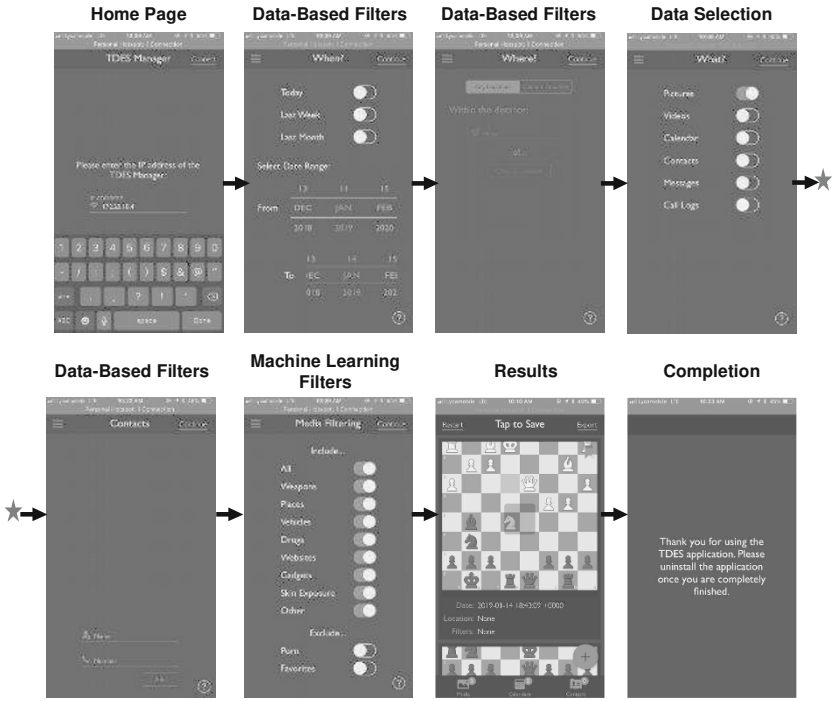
Home Page

Personal Hotspot: 1 Connection

TDES Manager

Connect

Please enter the IP address of the TDES Manager:

IP ADDRESS

172.20.10.4

1 2 3 4 5 6 7 8 9 0

- / : ; ( ) $ & @ "

. , ? ! '

ABC

space

Done

Data-Based Filters

Personal Hotspot: 1 Connection

When?

Continue

Today

Last Week

Last Month

Select Date Range:

13 14 15

From DEC JAN FEB

2018 2019 2020

13 14 15

To DEC JAN FEB

2018 2019 2020

Data-Based Filters

Personal Hotspot: 1 Connection

Where?

Continue

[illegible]

Within this distance:

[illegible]

of...

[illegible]

Data Selection

What?

Continue

Pictures

Videos

Calendar

Contacts

Messages

Call Logs

Data-Based Filters

Personal Hotspot: 1 Connection

Contacts

Continue

Name

Number

Add

Machine Learning Filters

Personal Hotspot: 1 Connection

Media Filtering

Continue

Include...

All

Weapons

Places

Vehicles

Drugs

Websites

Gadgets

Skin Exposure

Other

Exclude...

Porn

Favorites

Results

Restart

Tap to Save

Export

Date: 2019-01-14 18:43:07 +0000

Location: None

Filters: None

Photo

Calendar

Contacts

Completion

Thank you for using the TDES application. Please uninstall the application once you are completely finished.